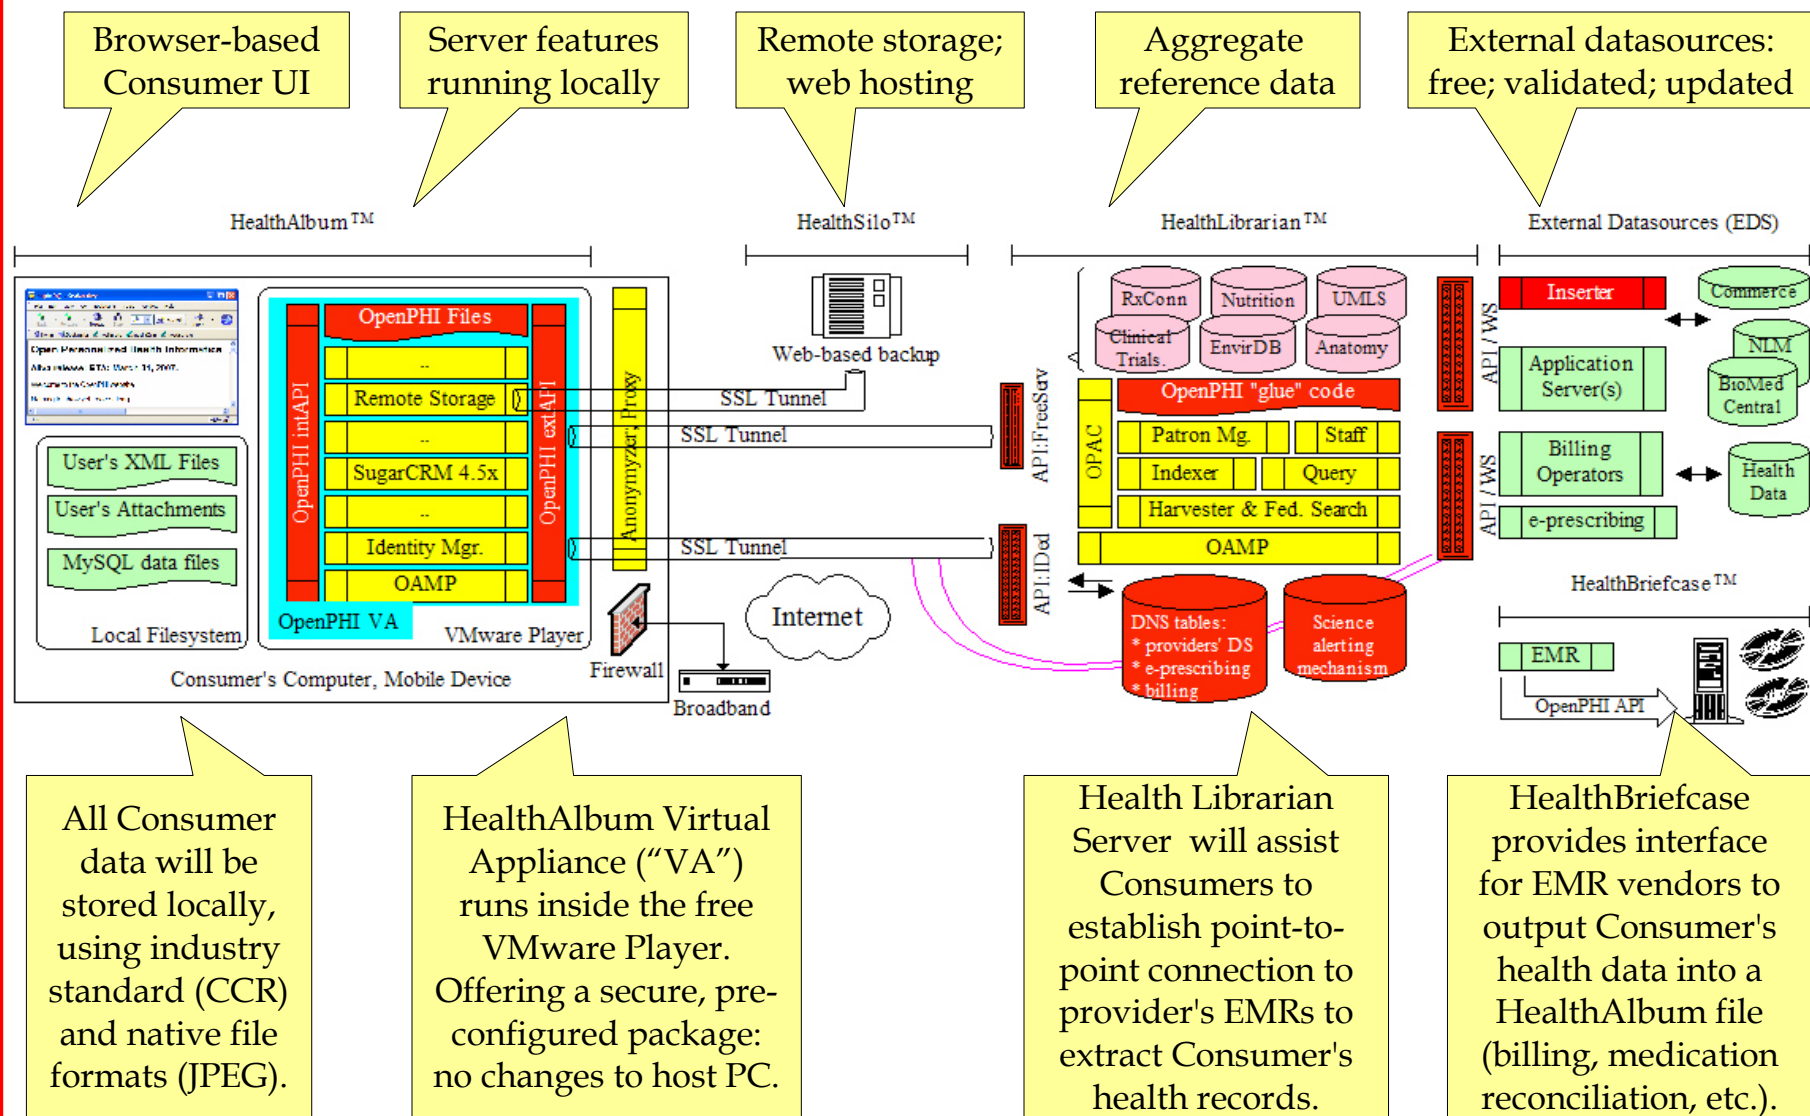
Browser-based Consumer UI

Server features running locally

Remote storage; web hosting

Aggregate reference data

External datasources: free; validated; updated

HealthAlbum™

HealthSilo™

HealthLibrarian™

External Datasources (EDS)

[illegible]

User's XML Files

User's Attachments

MySQL data files

Local Filesystem

OpenPHI Files

OpenPHI intAPI

..

Remote Storage

..

SugarCRM 4.5x

..

Identity Mgr.

OAMP

OpenPHI extAPI

OpenPHI VA

VMware Player

Anonymyzer; Proxy

Consumer's Computer, Mobile Device

Firewall

Web-based backup

SSL Tunnel

SSL Tunnel

SSL Tunnel

Internet

Broadband

API:FreeServ

API:IDed

RxConn

Nutrition

UMLS

Clinical Trials

EnvirDB

Anatomy

OpenPHI "glue" code

OPAC

Patron Mg.

Staff

Indexer

Query

Harvester & Fed. Search

OAMP

DNS tables:
* providers' DS
* e-prescribing
* billing

Science alerting mechanism

API / WS

API / WS

Inserter

Commerce

Application Server(s)

NLM

BioMed Central

Billing Operators

Health Data

e-prescribing

HealthBriefcase™

EMR

OpenPHI API

All Consumer data will be stored locally, using industry standard (CCR) and native file formats (JPEG).

HealthAlbum Virtual Appliance (“VA”) runs inside the free VMware Player. Offering a secure, pre-configured package: no changes to host PC.

Health Librarian Server will assist Consumers to establish point-to-point connection to provider's EMRs to extract Consumer's health records.

HealthBriefcase provides interface for EMR vendors to output Consumer's health data into a HealthAlbum file (billing, medication reconciliation, etc.).